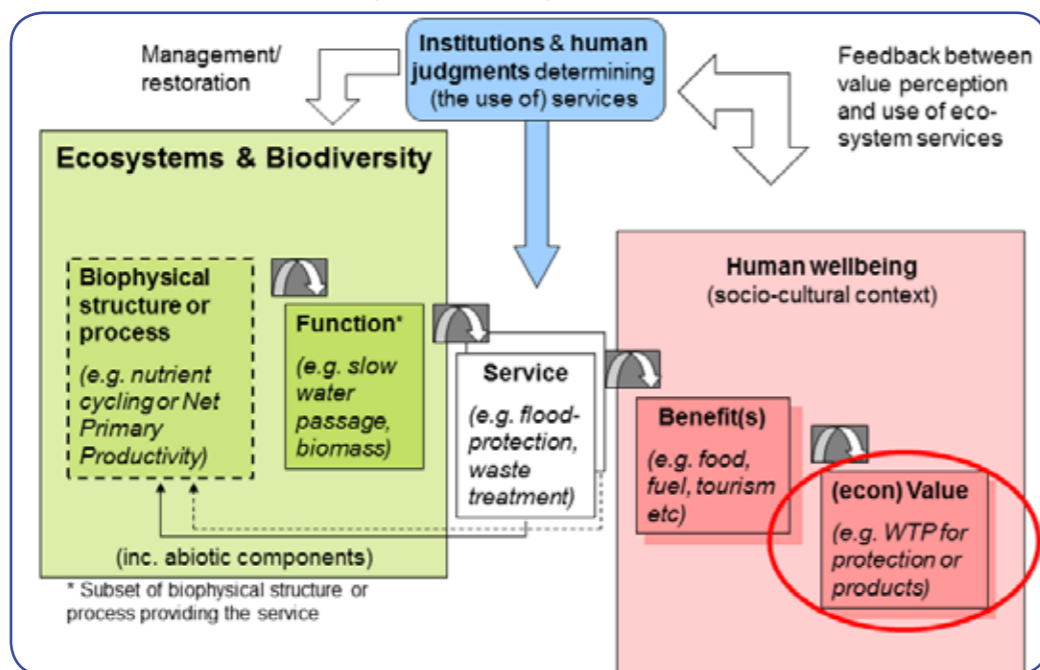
Management/ restoration

Institutions & human judgments determining (the use of) services

Feedback between value perception and use of ecosystem services

Ecosystems & Biodiversity

Biophysical structure or process

(e.g. nutrient cycling or Net Primary Productivity)

Function*

(e.g. slow water passage, biomass)

Service

(e.g. flood-protection, waste treatment)

(inc. abiotic components)

* Subset of biophysical structure or process providing the service

Human wellbeing

(socio-cultural context)

Benefit(s)

(e.g. food, fuel, tourism etc)

(econ) Value

(e.g. WTP for protection or products)